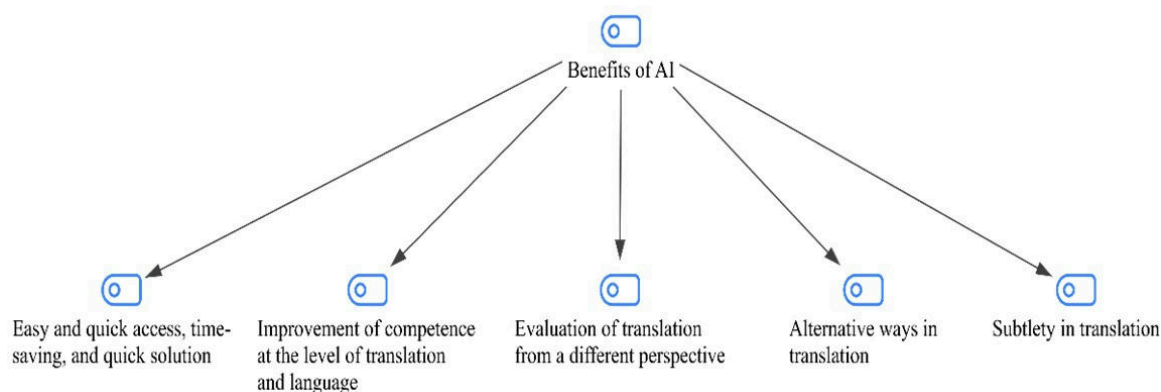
Benefits of AI

Easy and quick access, time-saving, and quick solution

Improvement of competence at the level of translation and language

Evaluation of translation from a different perspective

Alternative ways in translation

Subtlety in translation